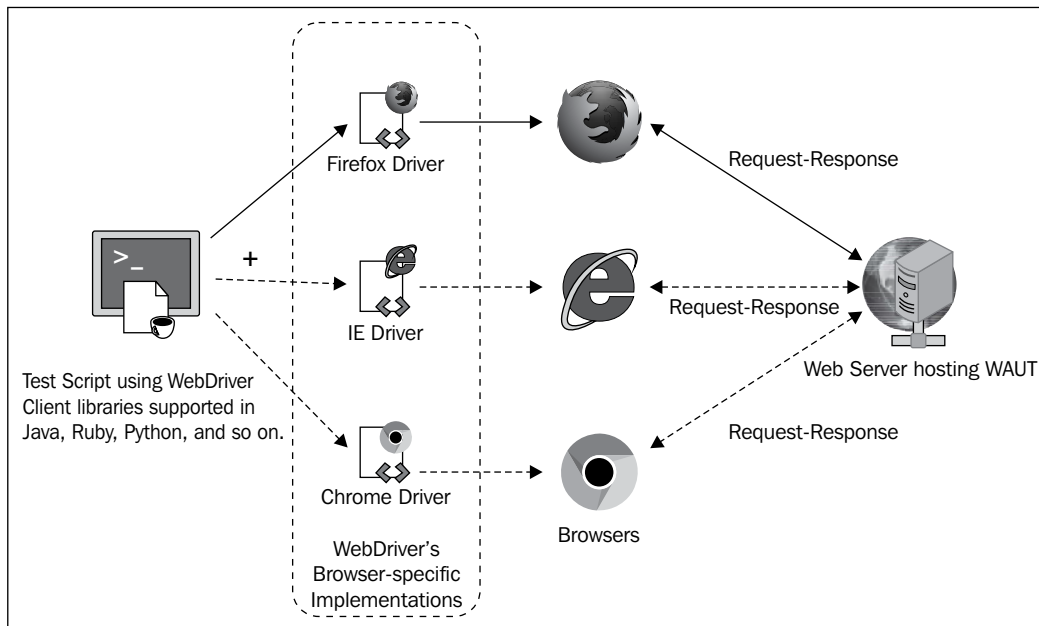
Firefox Driver

Request-Response

>_

+

IE Driver

Request-Response

Web Server hosting WAUT

Test Script using WebDriver Client libraries supported in Java, Ruby, Python, and so on.

Request-Response

Chrome Driver

Browsers

WebDriver's Browser-specific Implementations